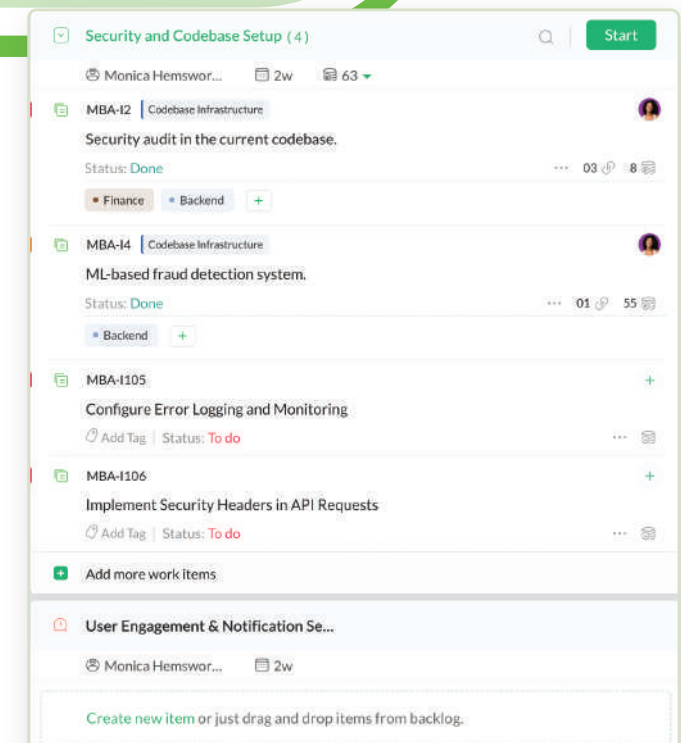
Security and Codebase Setup (4)

Start

Monica Hemswor... 2w 63

MBA-I2 Codebase Infrastructure

Security audit in the current codebase.

Status: Done

03 8

Finance Backend +

MBA-I4 Codebase Infrastructure

ML-based fraud detection system.

Status: Done

01 55

Backend +

MBA-I105 +

Configure Error Logging and Monitoring

Add Tag | Status: To do

MBA-I106 +

Implement Security Headers in API Requests

Add Tag | Status: To do

Add more work items

User Engagement & Notification Se...

Monica Hemswor... 2w

Create new item or just drag and drop items from backlog.